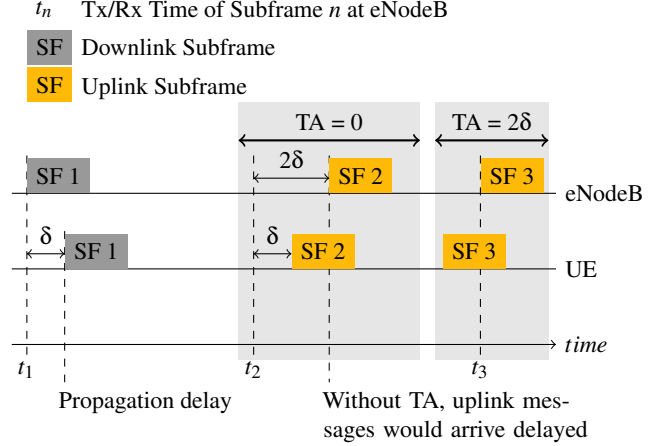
$t_n$ Tx/Rx Time of Subframe $n$ at eNodeB

SF Downlink Subframe

SF Uplink Subframe

TA = 0

TA = 2δ

2δ

SF 1

SF 2

SF 3

eNodeB

δ

SF 1

δ

SF 2

SF 3

UE

time

$t_1$

$t_2$

$t_3$

Propagation delay

Without TA, uplink messages would arrive delayed